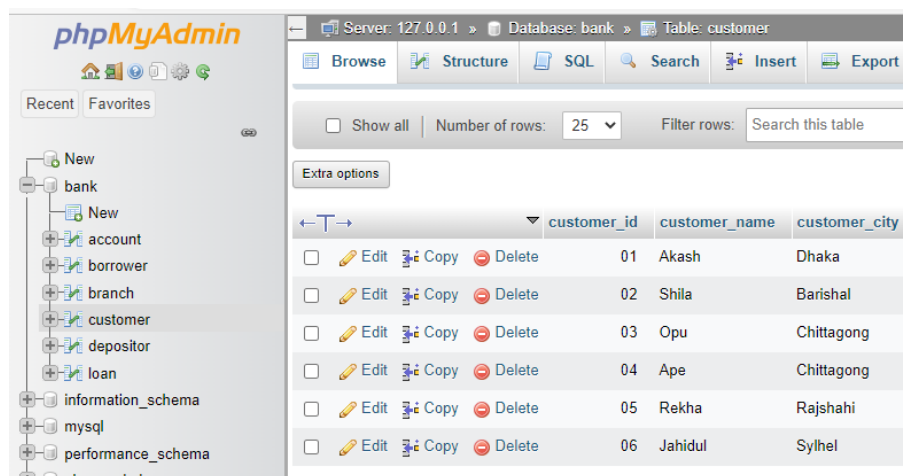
phpMyAdmin

Recent Favorites

New
bank
New
account
borrower
branch
customer
depositor
loan
information_schema
mysql
performance_schema

Server: 127.0.0.1 » Database: bank » Table: customer

Browse Structure SQL Search Insert Export

Show all | Number of rows: 25 Filter rows: Search this table

Extra options

| | | | | customer_id | customer_name | customer_city |
|---|---|---|---|---|---|---|
| | Edit | Copy | Delete | 01 | Akash | Dhaka |
| | Edit | Copy | Delete | 02 | Shila | Barishal |
| | Edit | Copy | Delete | 03 | Opu | Chittagong |
| | Edit | Copy | Delete | 04 | Ape | Chittagong |
| | Edit | Copy | Delete | 05 | Rekha | Rajshahi |
| | Edit | Copy | Delete | 06 | Jahidul | Sylhel |